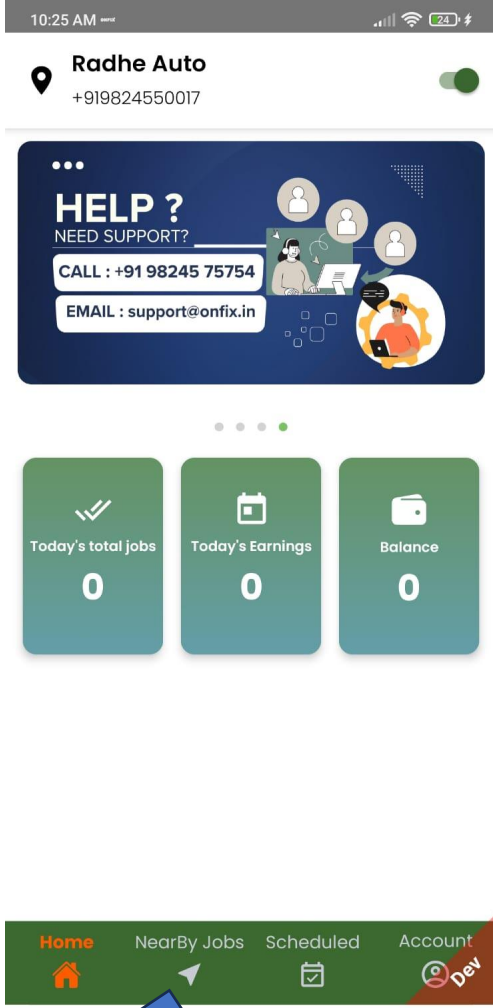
10:25 AM

24

Radhe Auto

+919824550017

HELP ?

NEED SUPPORT?

CALL : +91 98245 75754

EMAIL : support@onfix.in

Today's total jobs

0

Today's Earnings

0

Balance

0

Home

NearBy Jobs

Scheduled

Account

Dev